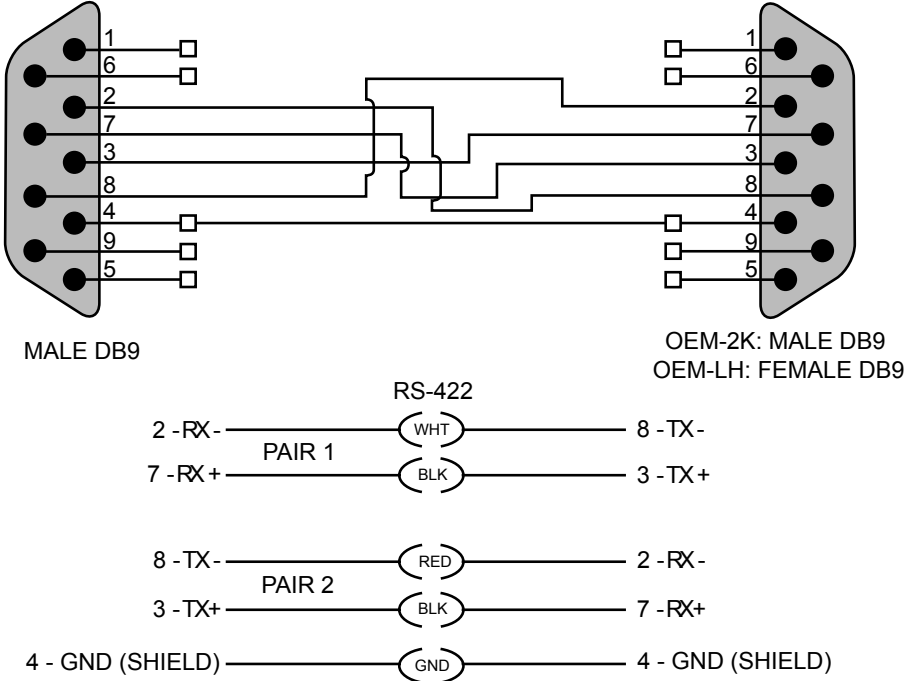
1
6
2
7
3
8
4
9
5

1
6
2
7
3
8
4
9
5

MALE DB9

OEM-2K: MALE DB9
OEM-LH: FEMALE DB9

RS-422

2 - RX -
WHT
8 - TX -
PAIR 1
7 - RX +
BLK
3 - TX +

8 - TX -
RED
2 - RX -
PAIR 2
3 - TX+
BLK
7 - RX+

4 - GND (SHIELD)
GND
4 - GND (SHIELD)